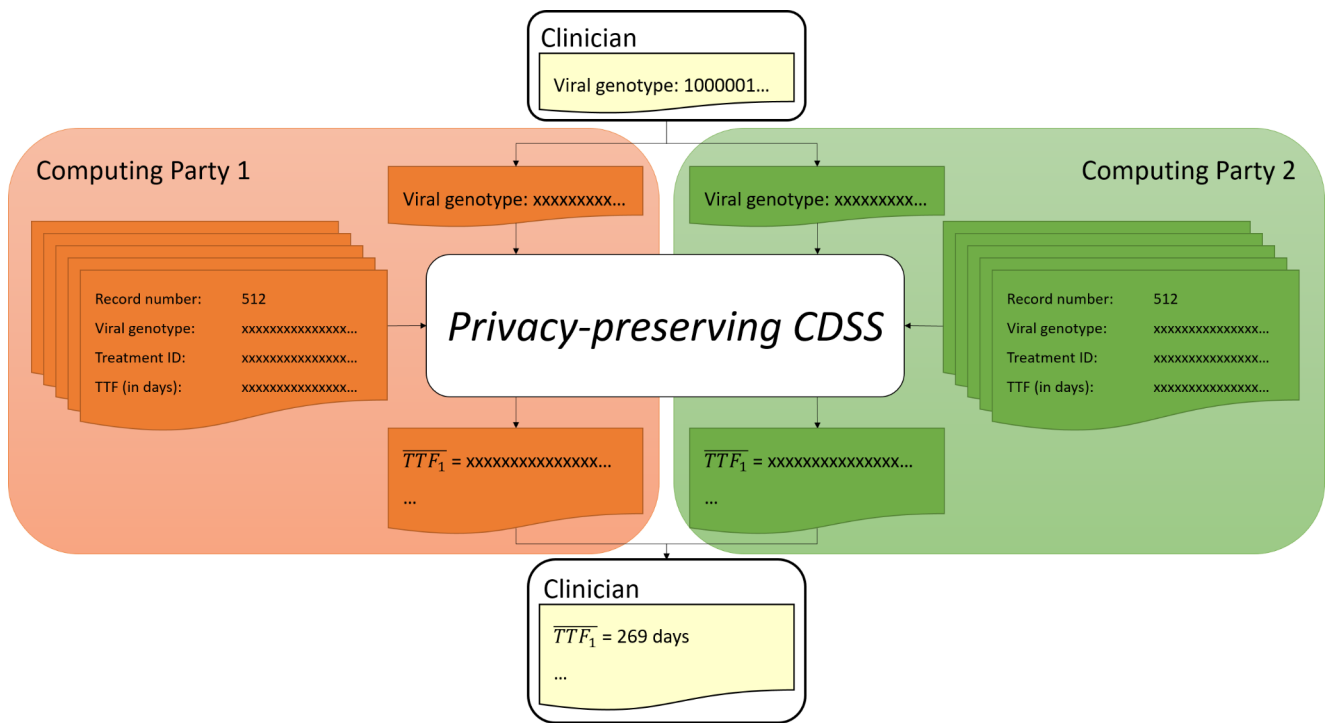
Clinician

Viral genotype: 1000001…

Computing Party 1

Viral genotype: xxxxxxxxx…

Record number: 512
Viral genotype: xxxxxxxxxxxxxxx…
Treatment ID: xxxxxxxxxxxxxxx…
TTF (in days): xxxxxxxxxxxxxxx…

$\overline{TTF_1}$ = xxxxxxxxxxxxxxx…
…

Privacy-preserving CDSS

Computing Party 2

Viral genotype: xxxxxxxxx…

Record number: 512
Viral genotype: xxxxxxxxxxxxxxx…
Treatment ID: xxxxxxxxxxxxxxx…
TTF (in days): xxxxxxxxxxxxxxx…

$\overline{TTF_1}$ = xxxxxxxxxxxxxxx…
…

Clinician

$\overline{TTF_1}$ = 269 days
…